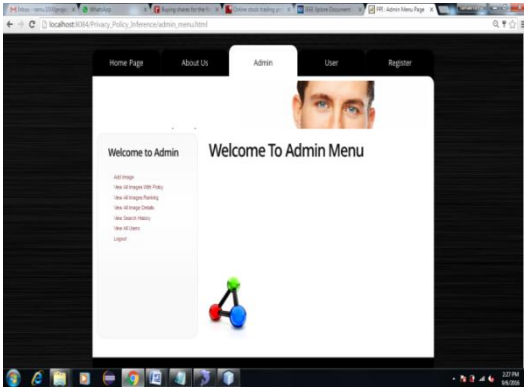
localhost:8084/Privacy_Policy_Inference/admin_menu.html

Home Page
About Us
Admin
User
Register

Welcome to Admin

Add Image
View All Images With Policy
View All Images Ranking
View All Image Details
View Search History
View All Users
Logout

Welcome To Admin Menu